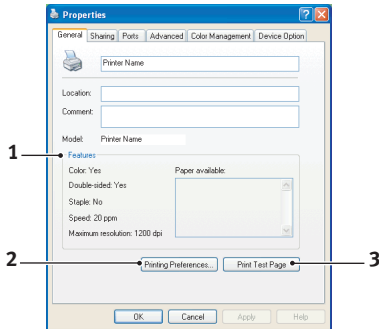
Properties

General | Sharing | Ports | Advanced | Color Management | Device Option

Printer Name

Location:
Comment:

Model: Printer Name

1
Features
Color: Yes
Double-sided: Yes
Staple: No
Speed: 20 ppm
Maximum resolution: 1200 dpi
Paper available:

2
Printing Preferences...
Print Test Page
3

OK | Cancel | Apply | Help